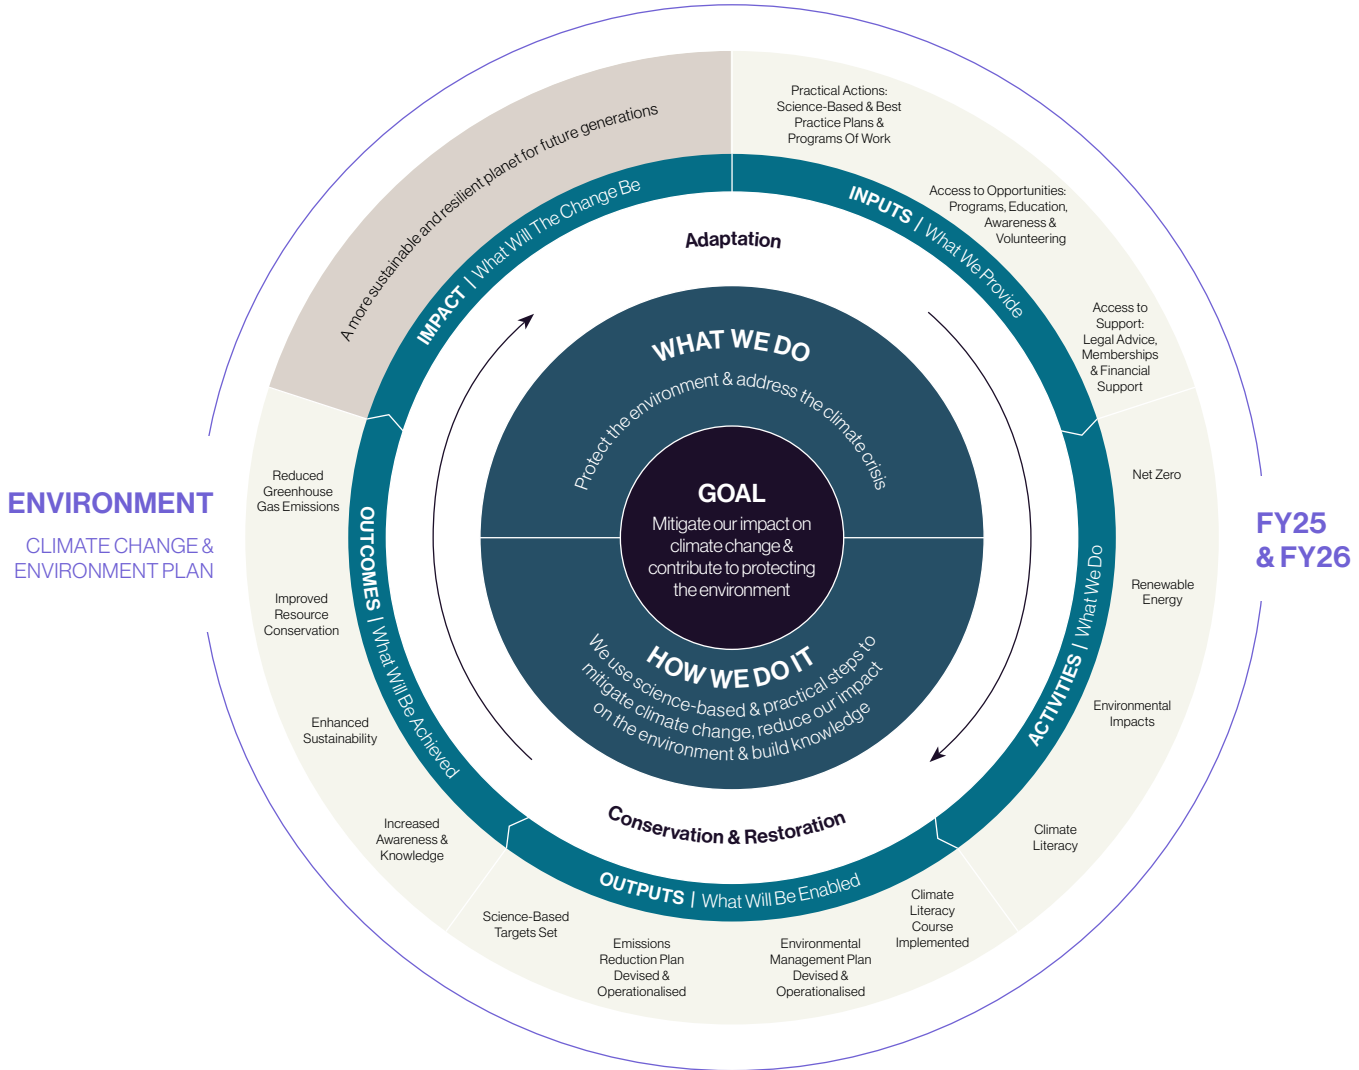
ENVIRONMENT

CLIMATE CHANGE & ENVIRONMENT PLAN

FY25 & FY26

A more sustainable and resilient planet for future generations

IMPACT | What Will The Change Be

Practical Actions: Science-Based & Best Practice Plans & Programs Of Work

Access to Opportunities: Programs, Education, Awareness & Volunteering

Access to Support: Legal Advice, Memberships & Financial Support

INPUTS | What We Provide

Adaptation

WHAT WE DO

Protect the environment & address the climate crisis

GOAL

Mitigate our impact on climate change & contribute to protecting the environment

HOW WE DO IT

We use science-based & practical steps to mitigate climate change, reduce our impact on the environment & build knowledge

Conservation & Restoration

Net Zero

Renewable Energy

Environmental Impacts

Climate Literacy

ACTIVITIES | What We Do

Climate Literacy Course Implemented

Environmental Management Plan Devised & Operationalised

Emissions Reduction Plan Devised & Operationalised

Science-Based Targets Set

OUTPUTS | What Will Be Enabled

Increased Awareness & Knowledge

Enhanced Sustainability

Improved Resource Conservation

Reduced Greenhouse Gas Emissions

OUTCOMES | What Will Be Achieved